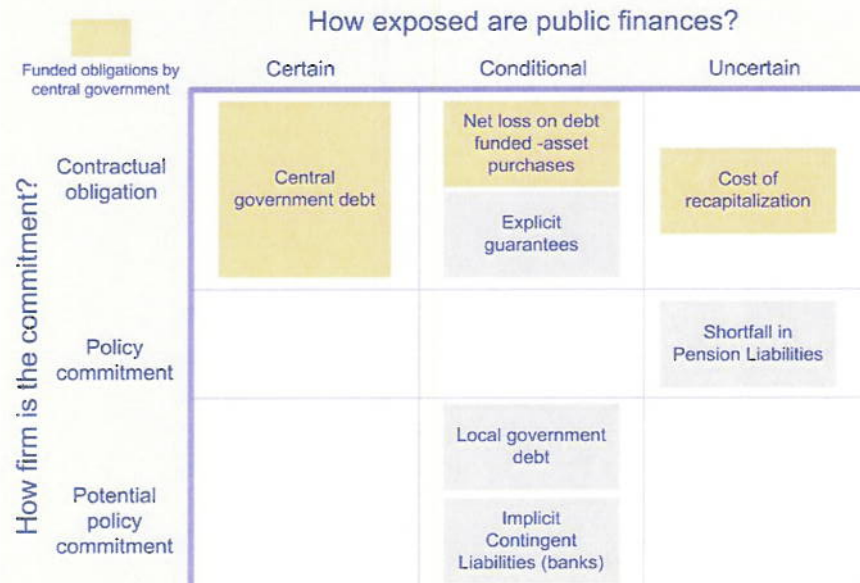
Funded obligations by central government

How exposed are public finances?

How firm is the commitment?

|  | Certain | Conditional | Uncertain |
|---|---|---|---|
| Contractual obligation | Central government debt | Net loss on debt funded -asset purchases<br>Explicit guarantees | Cost of recapitalization |
| Policy commitment |  |  | Shortfall in Pension Liabilities |
| Potential policy commitment |  | Local government debt<br>Implicit Contingent Liabilities (banks) |  |